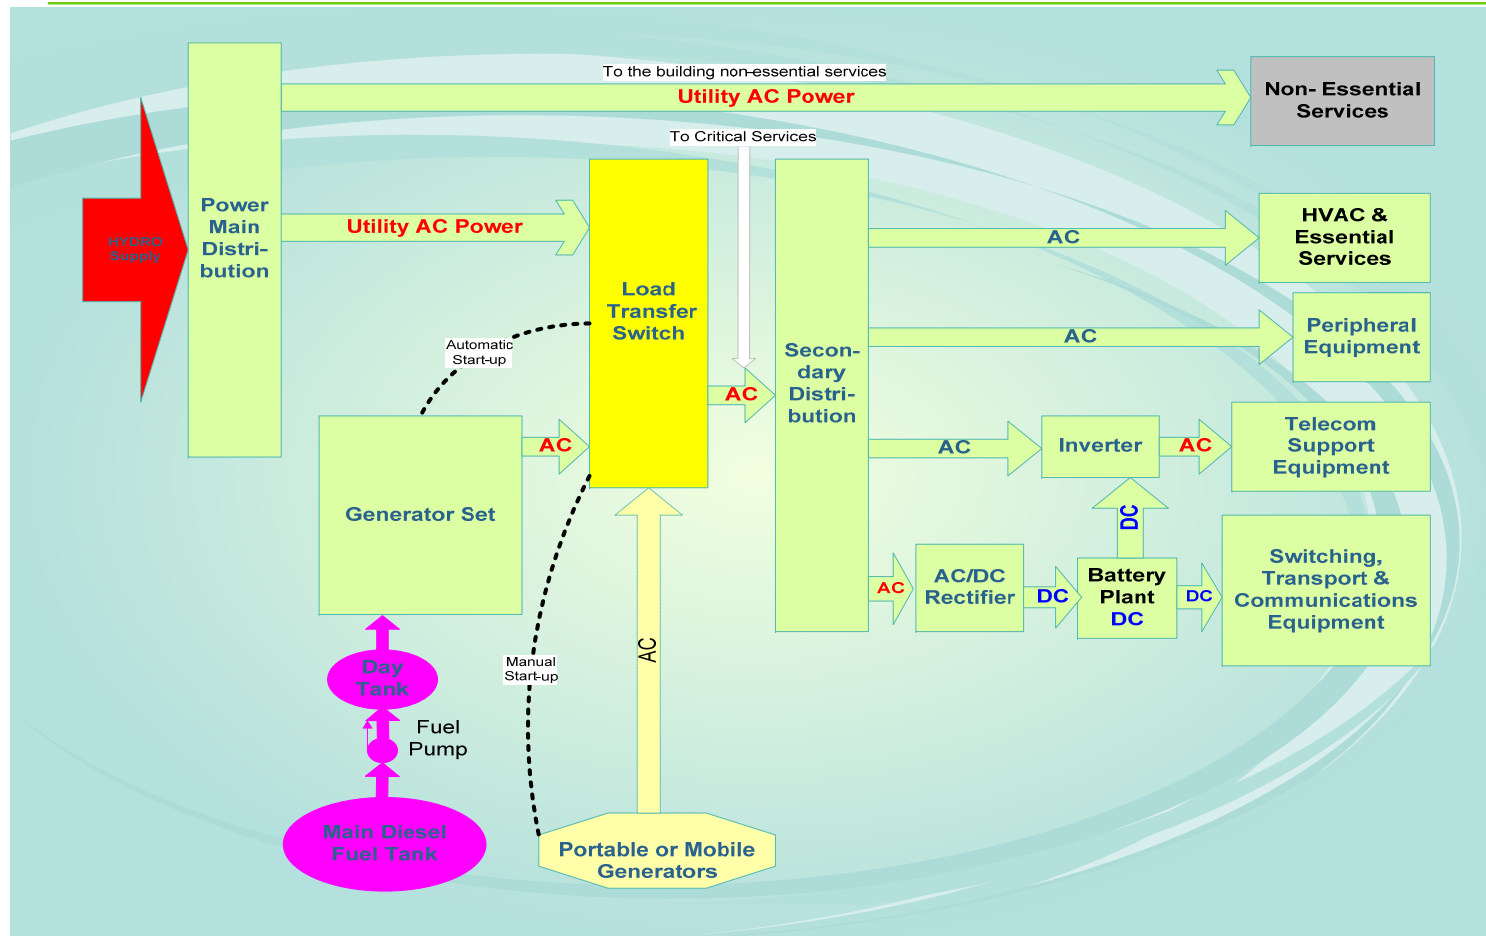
To the building non-essential services

Utility AC Power

Non- Essential Services

To Critical Services

HYDRO Supply

Power Main Distribution

Utility AC Power

Load Transfer Switch

Secondary Distribution

AC

HVAC & Essential Services

AC

Peripheral Equipment

Automatic Start-up

AC

AC

AC

Inverter

AC

Telecom Support Equipment

Generator Set

DC

AC

AC/DC Rectifier

DC

Battery Plant DC

DC

Switching, Transport & Communications Equipment

AC

Day Tank

Manual Start-up

Fuel Pump

Main Diesel Fuel Tank

Portable or Mobile Generators